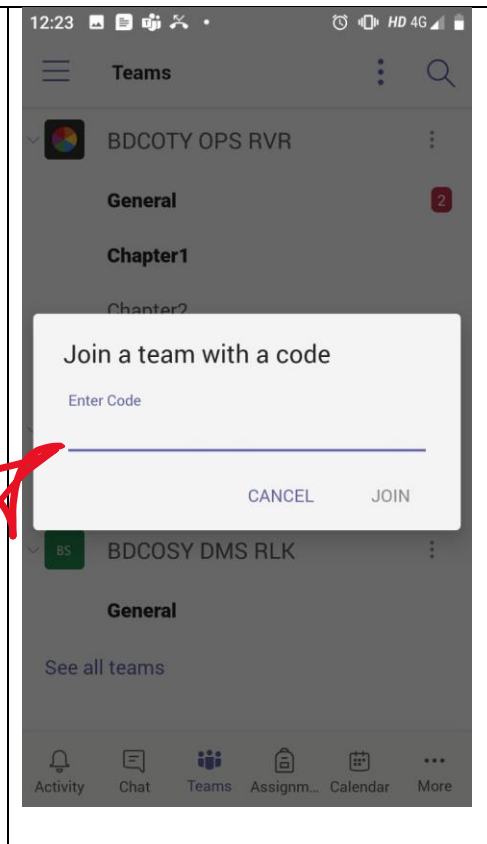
12:23 HD 4G

Teams

BDCOTY OPS RVR

General 2

Chapter1

Chapter2

Join a team with a code

Enter Code

CANCEL JOIN

BS BDCOSY DMS RLK

General

See all teams

Activity Chat Teams Assignm... Calendar More